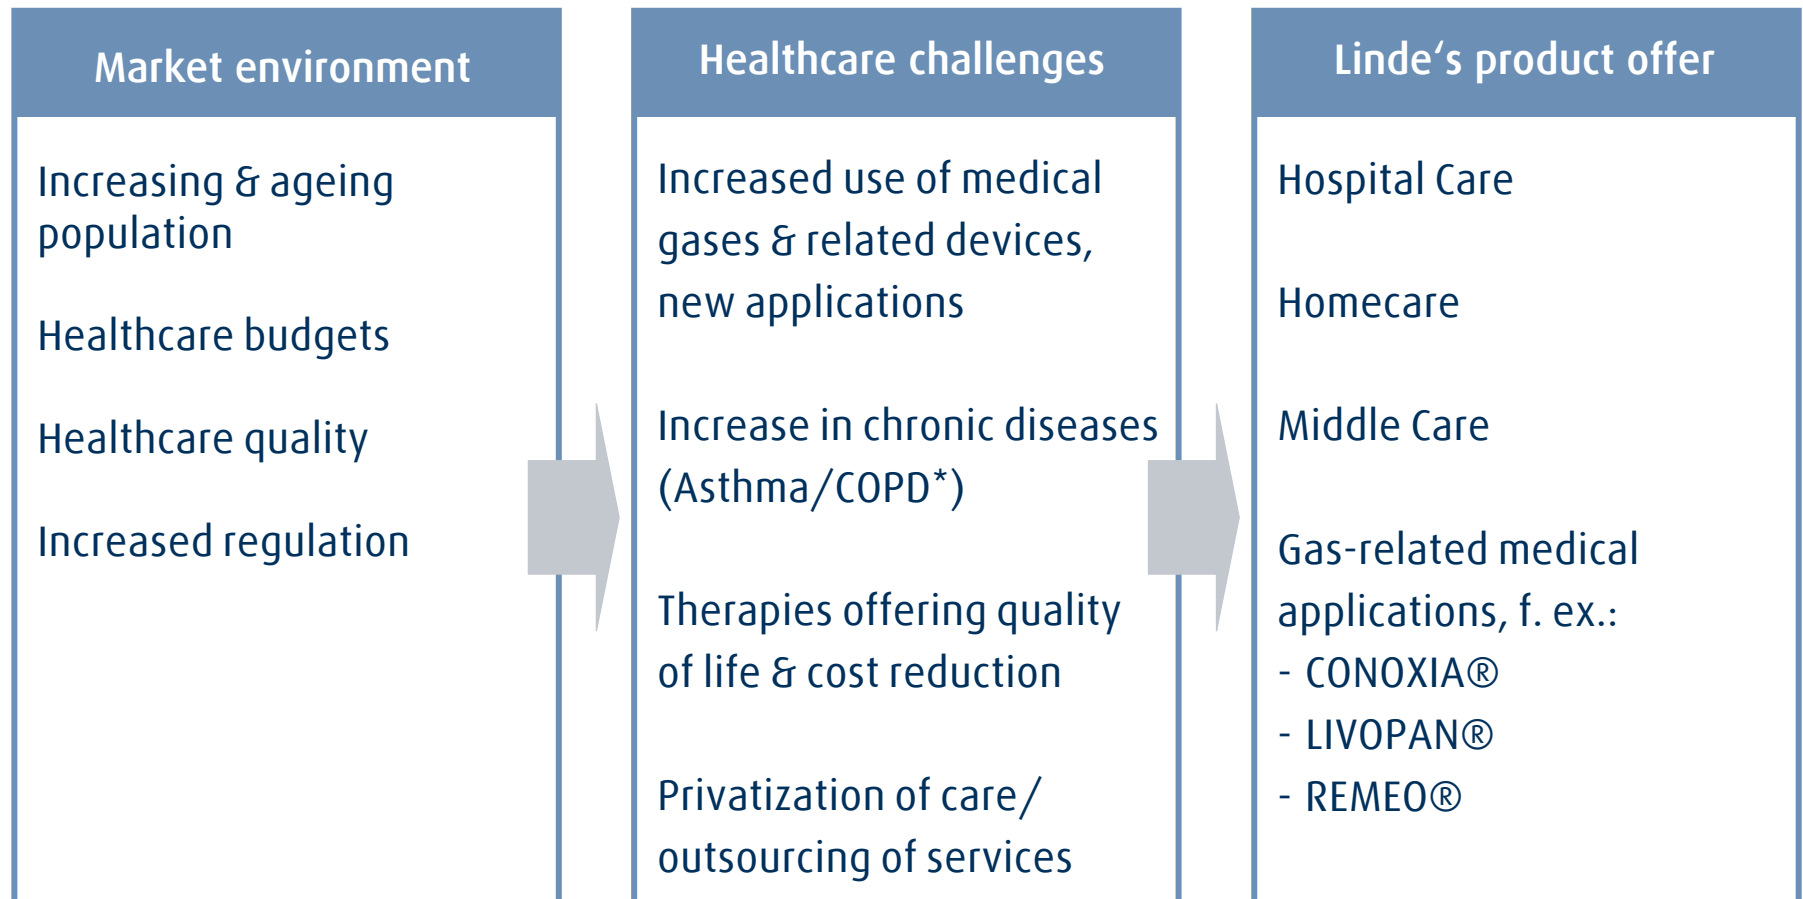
Market environment

Increasing & ageing population

Healthcare budgets

Healthcare quality

Increased regulation

Healthcare challenges

Increased use of medical gases & related devices, new applications

Increase in chronic diseases (Asthma/COPD*)

Therapies offering quality of life & cost reduction

Privatization of care/ outsourcing of services

Linde‘s product offer

Hospital Care

Homecare

Middle Care

Gas-related medical applications, f. ex.:
- CONOXIA®
- LIVOPAN®
- REMEO®